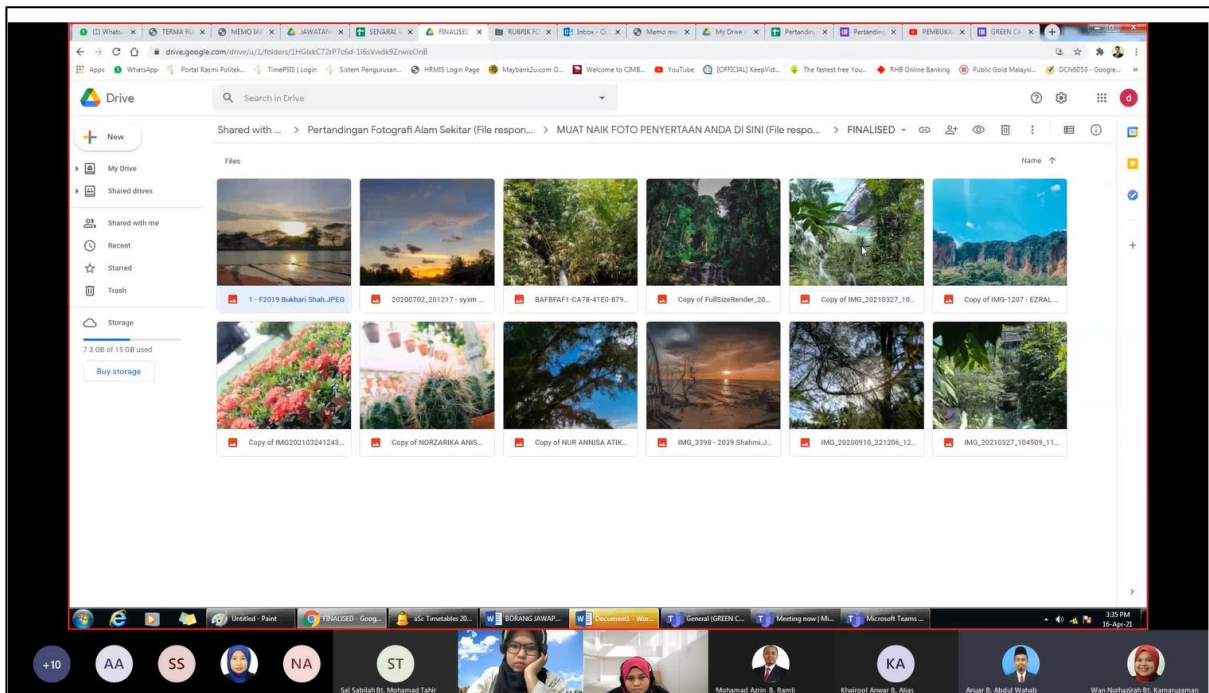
(1) Whatsa | TERMA R | MEMO JA | JAWATAN | SENARAI | FINALISE | RUBRIK P | Inbox - O | Memo m | My Drive | Pertandin | Pertandin | PEMBUKA | GREEN C

drive.google.com/drive/u/1/folders/1HGlxkC72rP7c6d-1l6sVxdk9ZrwrcOnB

Apps WhatsApp Portal Rasmi Politek... TimePSIS | Login Sistem Pengurusan... HRMIS Login Page Maybank2u.com O... Welcome to CIMB... YouTube [OFFICIAL] KeepVidi... The fastest free You... RHB Online Banking Public Gold Malaysi... DCN6053 - Google...

Drive

Search in Drive

New

My Drive

Shared drives

Shared with me

Recent

Starred

Trash

Storage

7.3 GB of 15 GB used

Buy storage

Shared with ... > Pertandingan Fotografi Alam Sekitar (File respon... > MUAT NAIK FOTO PENYERTAAN ANDA DI SINI (File respo... > FINALISED

Files

Name

1 - F2019 Bukhari Shah.JPEG

20200702_201217 - syxm ...

BAFBFAF1-CA78-41E0-879...

Copy of FullSizeRender_20...

Copy of IMG_20210327_10...

Copy of IMG-1207 - EZRAL ...

Copy of IMG202103241243...

Copy of NORZARIKA ANIS...

Copy of NUR ANNISA ATIK...

IMG_3398 - 2039 Shahmi.J...

IMG_20200910_221206_12...

IMG_20210327_104509_11...

Untitled - Paint | FINALISED - Goog... | aSc Timetables 20... | BORANG JAWAP... | Document1 - Wor... | General (GREEN C... | Meeting now | Mi... | Microsoft Teams ...

3:35 PM
16-Apr-21

+10 AA SS NA ST

Sal Sabilah Bt. Mohamad Tahir

Mohamad Azrin B. Ramli

KA

Khairool Anwar B. Alias

Anuar B. Abdul Wahab

Wan Nurhazirah Bt. Kamaruzaman